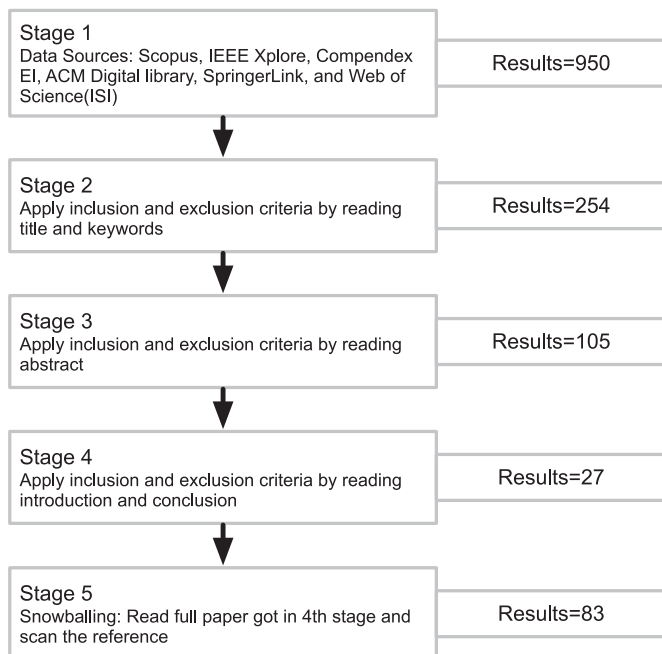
Stage 1
Data Sources: Scopus, IEEE Xplore, Compendex EI, ACM Digital library, SpringerLink, and Web of Science(ISI)

Results=950

Stage 2
Apply inclusion and exclusion criteria by reading title and keywords

Results=254

Stage 3
Apply inclusion and exclusion criteria by reading abstract

Results=105

Stage 4
Apply inclusion and exclusion criteria by reading introduction and conclusion

Results=27

Stage 5
Snowballing: Read full paper got in 4th stage and scan the reference

Results=83